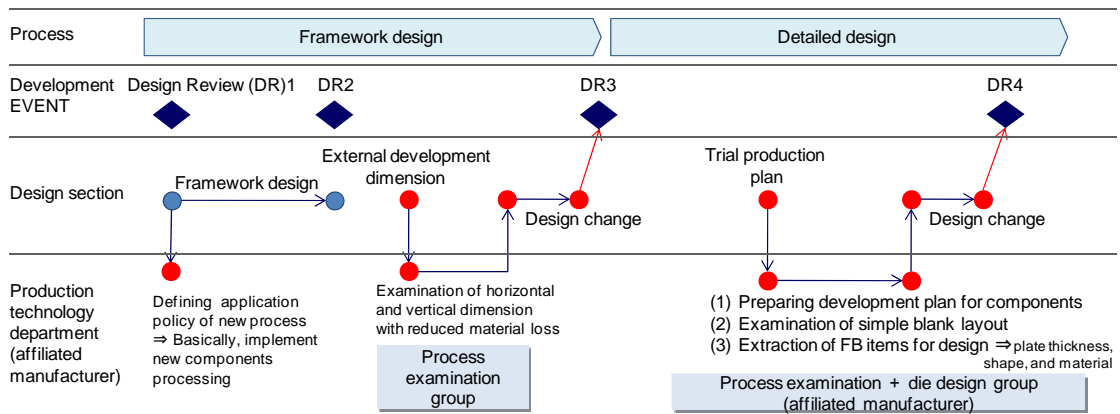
Process

Framework design

Detailed design

Development EVENT

Design Review (DR)1

DR2

DR3

DR4

Design section

Framework design

External development dimension

Design change

Trial production plan

Design change

Production technology department (affiliated manufacturer)

Defining application policy of new process ⇒ Basically, implement new components processing

Examination of horizontal and vertical dimension with reduced material loss

Process examination group

(1) Preparing development plan for components
(2) Examination of simple blank layout
(3) Extraction of FB items for design ⇒ plate thickness, shape, and material

Process examination + die design group (affiliated manufacturer)